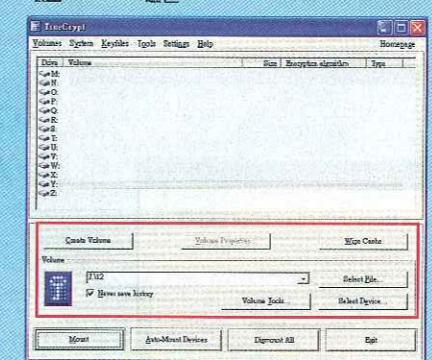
TrueCrypt

Volumes System Keyfiles Tools Settings Help Homepage

| Drive | Volume | Size | Encryption algorithm | Type |
|---|---|---|---|---|
| M: | | | | |
| N: | | | | |
| O: | | | | |
| P: | | | | |
| Q: | | | | |
| R: | | | | |
| S: | | | | |
| T: | | | | |
| U: | | | | |
| V: | | | | |
| W: | | | | |
| X: | | | | |
| Y: | | | | |
| Z: | | | | |

Create Volume
Volume Properties...
Wipe Cache

Volume

J:\t2
Never save history
Select File...
Volume Tools...
Select Device...

Mount
Auto-Mount Devices
Dismount All
Exit